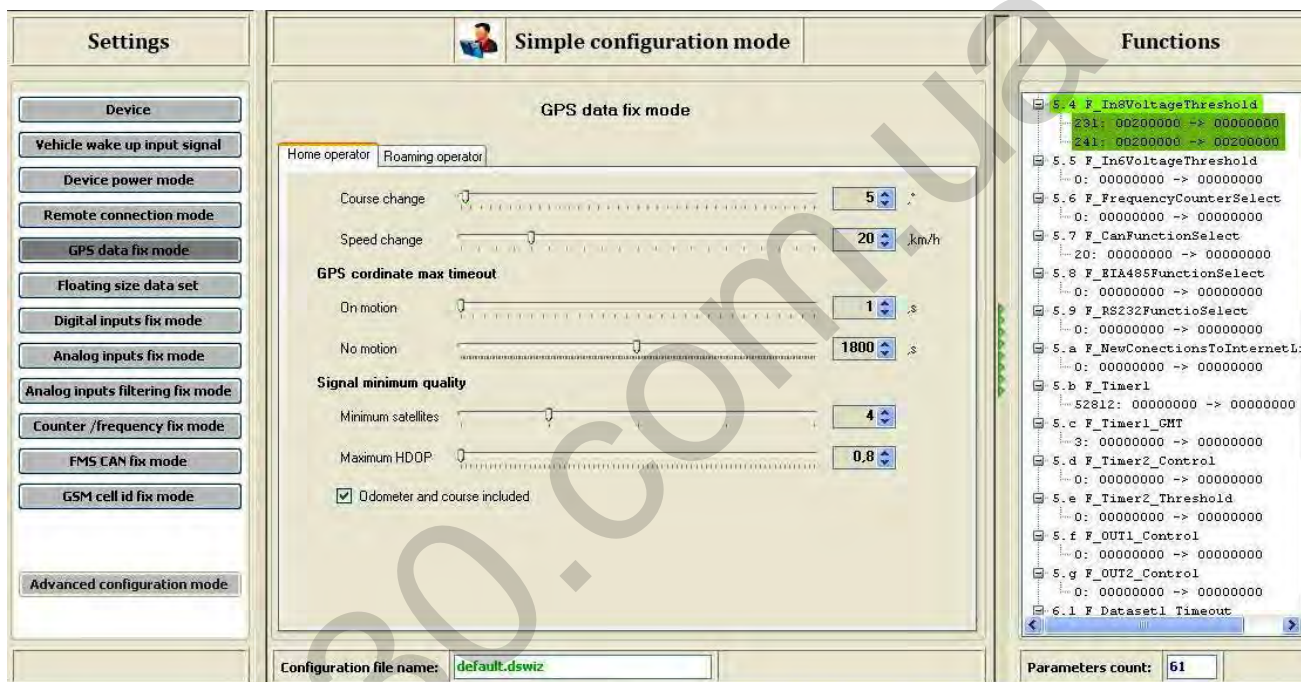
Settings

Device
Vehicle wake up input signal
Device power mode
Remote connection mode
GPS data fix mode
Floating size data set
Digital inputs fix mode
Analog inputs fix mode
Analog inputs filtering fix mode
Counter /frequency fix mode
FMS CAN fix mode
GSM cell id fix mode

Advanced configuration mode

Simple configuration mode

GPS data fix mode

Home operator | Roaming operator

Course change 5 °
Speed change 20 km/h

GPS cordinate max timeout
On motion 1 s
No motion 1800 s

Signal minimum quality
Minimum satellites 4
Maximum HDOP 0,8

Odometer and course included

Configuration file name: default.dswiz

Functions

5.4 F_In8VoltageThreshold
231: 00200000 -> 00000000
241: 00200000 -> 00200000
5.5 F_In6VoltageThreshold
0: 00000000 -> 00000000
5.6 F_FrequencyCounterSelect
0: 00000000 -> 00000000
5.7 F_CanFunctionSelect
20: 00000000 -> 00000000
5.8 F_EIA485FunctionSelect
0: 00000000 -> 00000000
5.9 F_RS232FunctioSelect
0: 00000000 -> 00000000
5.a F_NewConectionsToInternetL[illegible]
0: 00000000 -> 00000000
5.b F_Timer1
52812: 00000000 -> 00000000
5.c F_Timer1_GMT
3: 00000000 -> 00000000
5.d F_Timer2_Control
0: 00000000 -> 00000000
5.e F_Timer2_Threshold
0: 00000000 -> 00000000
5.f F_OUT1_Control
0: 00000000 -> 00000000
5.g F_OUT2_Control
0: 00000000 -> 00000000
6.1 F_Dataset1_Timeout

Parameters count: 61